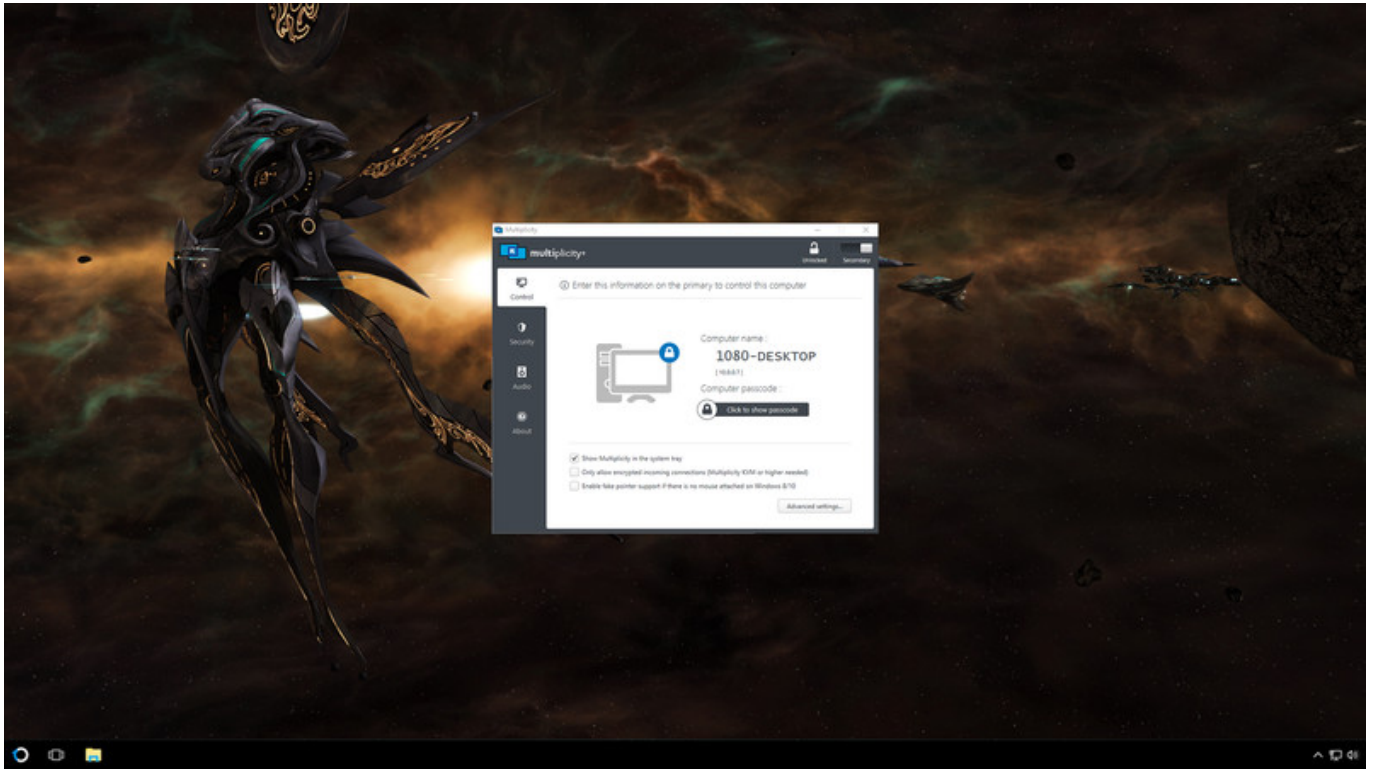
Multiplicity

multiplicity

Unlocked

Secondary

Control

Security

Audio

About

ⓘ Enter this information on the primary to control this computer

Computer name :

1080-DESKTOP

(16667)

Computer passcode :

Click to show passcode

Show Multiplicity in the system tray

Only allow encrypted incoming connections (Multiplicity KVM or higher needed)

Enable fake pointer support if there is no mouse attached on Windows 8/10

Advanced settings...